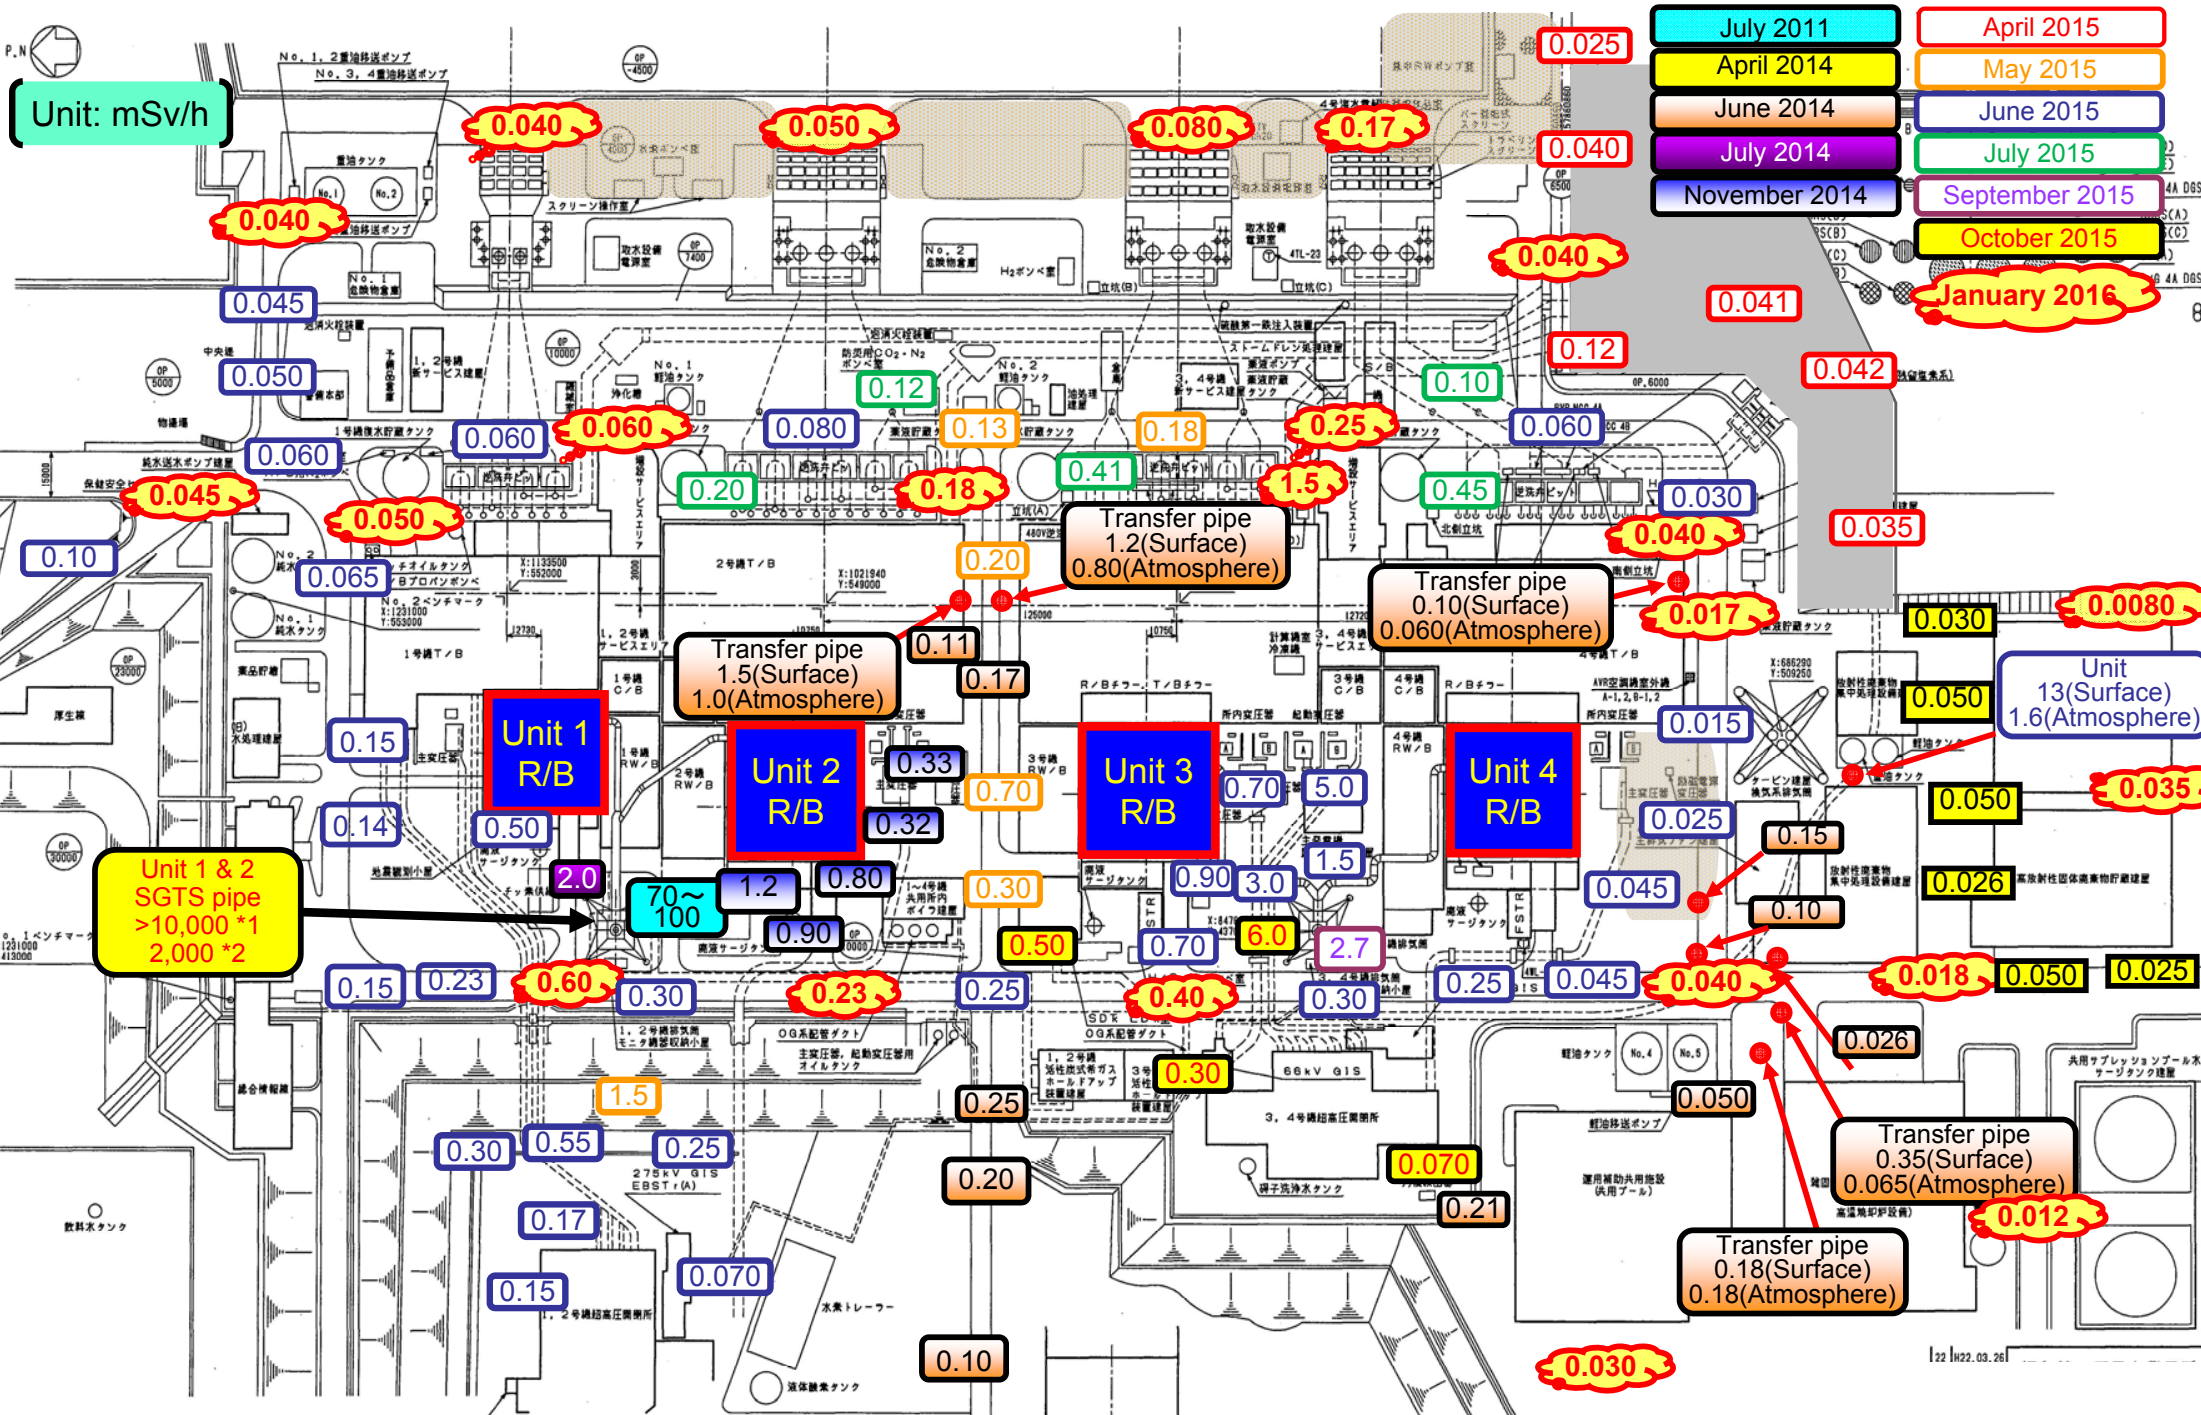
Unit: mSv/h

July 2011
April 2014
June 2014
July 2014
November 2014
April 2015
May 2015
June 2015
July 2015
September 2015
October 2015
January 2016

0.040
0.050
0.080
0.17
0.025
0.040
0.040
0.040
0.041
0.12
0.042
0.045
0.050
0.060
0.060
0.080
0.12
0.13
0.18
0.25
0.10
0.060
0.045
0.050
0.20
0.18
0.41
1.5
0.45
0.030
0.035
0.10
0.065
0.20
0.040
0.017
0.030
0.0080

Transfer pipe
1.2(Surface)
0.80(Atmosphere)

Transfer pipe
0.10(Surface)
0.060(Atmosphere)

Transfer pipe
1.5(Surface)
1.0(Atmosphere)

0.11
0.17
0.050

Unit
13(Surface)
1.6(Atmosphere)

0.015
Unit 1
R/B
Unit 2
R/B
Unit 3
R/B
Unit 4
R/B
0.15
0.33
0.70
0.70
5.0
0.050
0.035
0.14
0.50
0.32
0.025
0.15
2.0
1.5

Unit 1 & 2
SGTS pipe
>10,000 *1
2,000 *2

70～
100
1.2
0.80
0.30
0.90
3.0
0.045
0.026
0.10
0.90
0.50
0.70
6.0
2.7
0.15
0.23
0.60
0.30
0.23
0.25
0.40
0.30
0.25
0.045
0.040
0.018
0.050
0.025
0.026
0.30
1.5
0.25
0.050
0.30
0.55
0.25
0.20
0.070

Transfer pipe
0.35(Surface)
0.065(Atmosphere)

0.21
0.012
0.17

Transfer pipe
0.18(Surface)
0.18(Atmosphere)

0.15
0.070
0.10
0.030